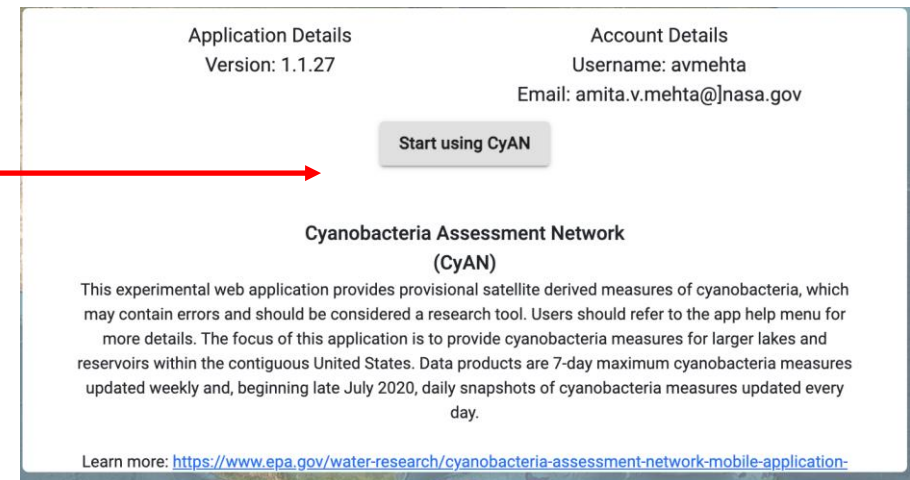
Application Details
Version: 1.1.27

Account Details
Username: avmehta
Email: amita.v.mehta@]nasa.gov

Start using CyAN

Cyanobacteria Assessment Network
(CyAN)

This experimental web application provides provisional satellite derived measures of cyanobacteria, which may contain errors and should be considered a research tool. Users should refer to the app help menu for more details. The focus of this application is to provide cyanobacteria measures for larger lakes and reservoirs within the contiguous United States. Data products are 7-day maximum cyanobacteria measures updated weekly and, beginning late July 2020, daily snapshots of cyanobacteria measures updated every day.

Learn more: https://www.epa.gov/water-research/cyanobacteria-assessment-network-mobile-application-